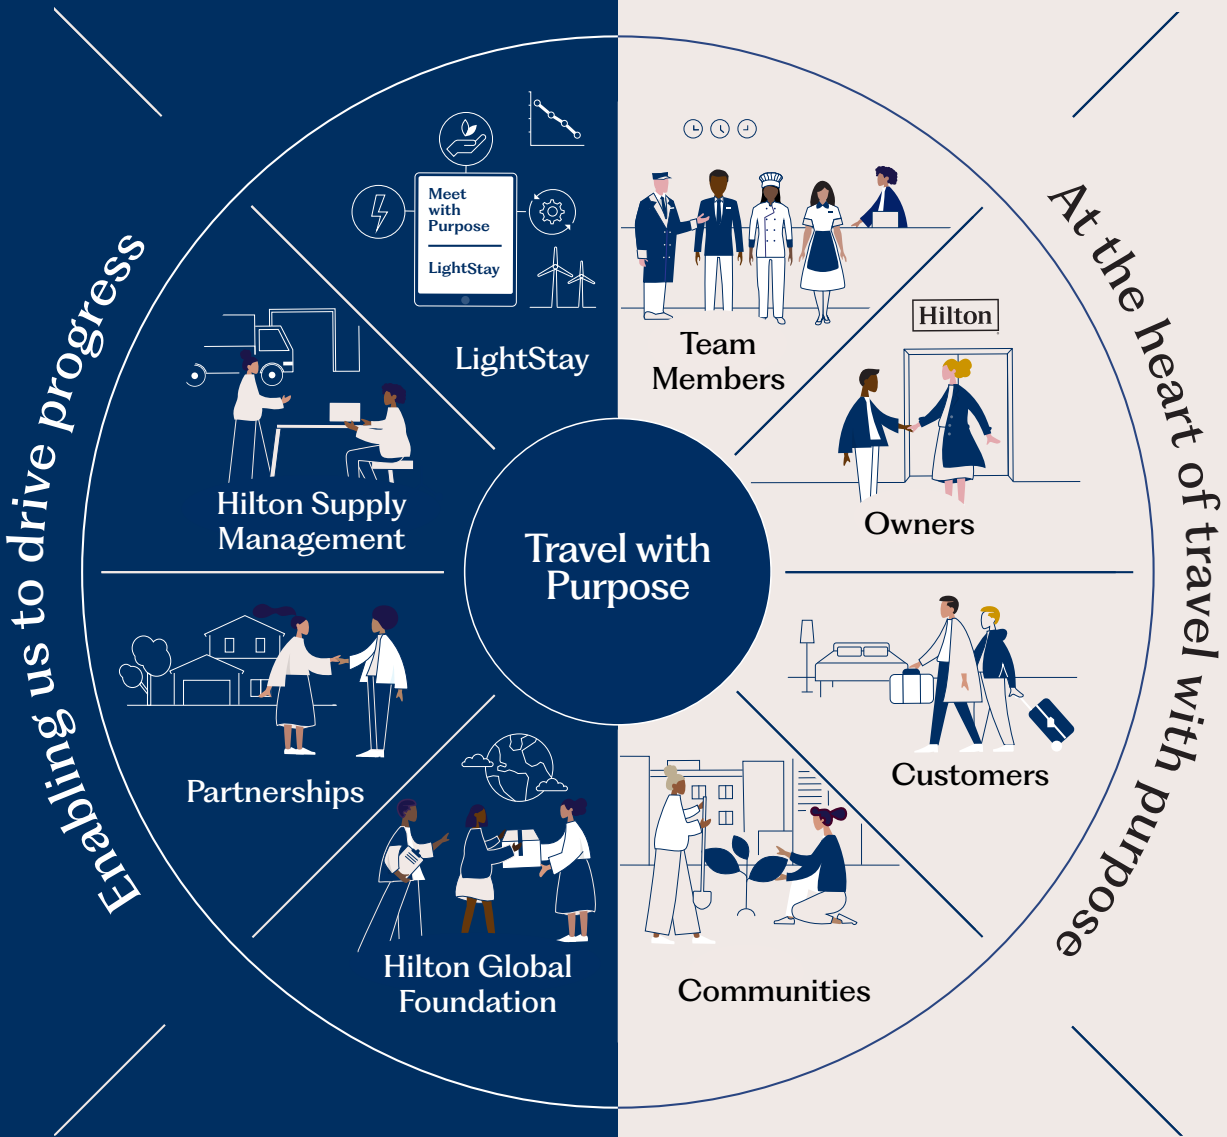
Enabling us to drive progress

At the heart of travel with purpose

Travel with Purpose

Meet with Purpose

LightStay

LightStay

Hilton Supply Management

Partnerships

Hilton Global Foundation

Team Members

Hilton

Owners

Customers

Communities